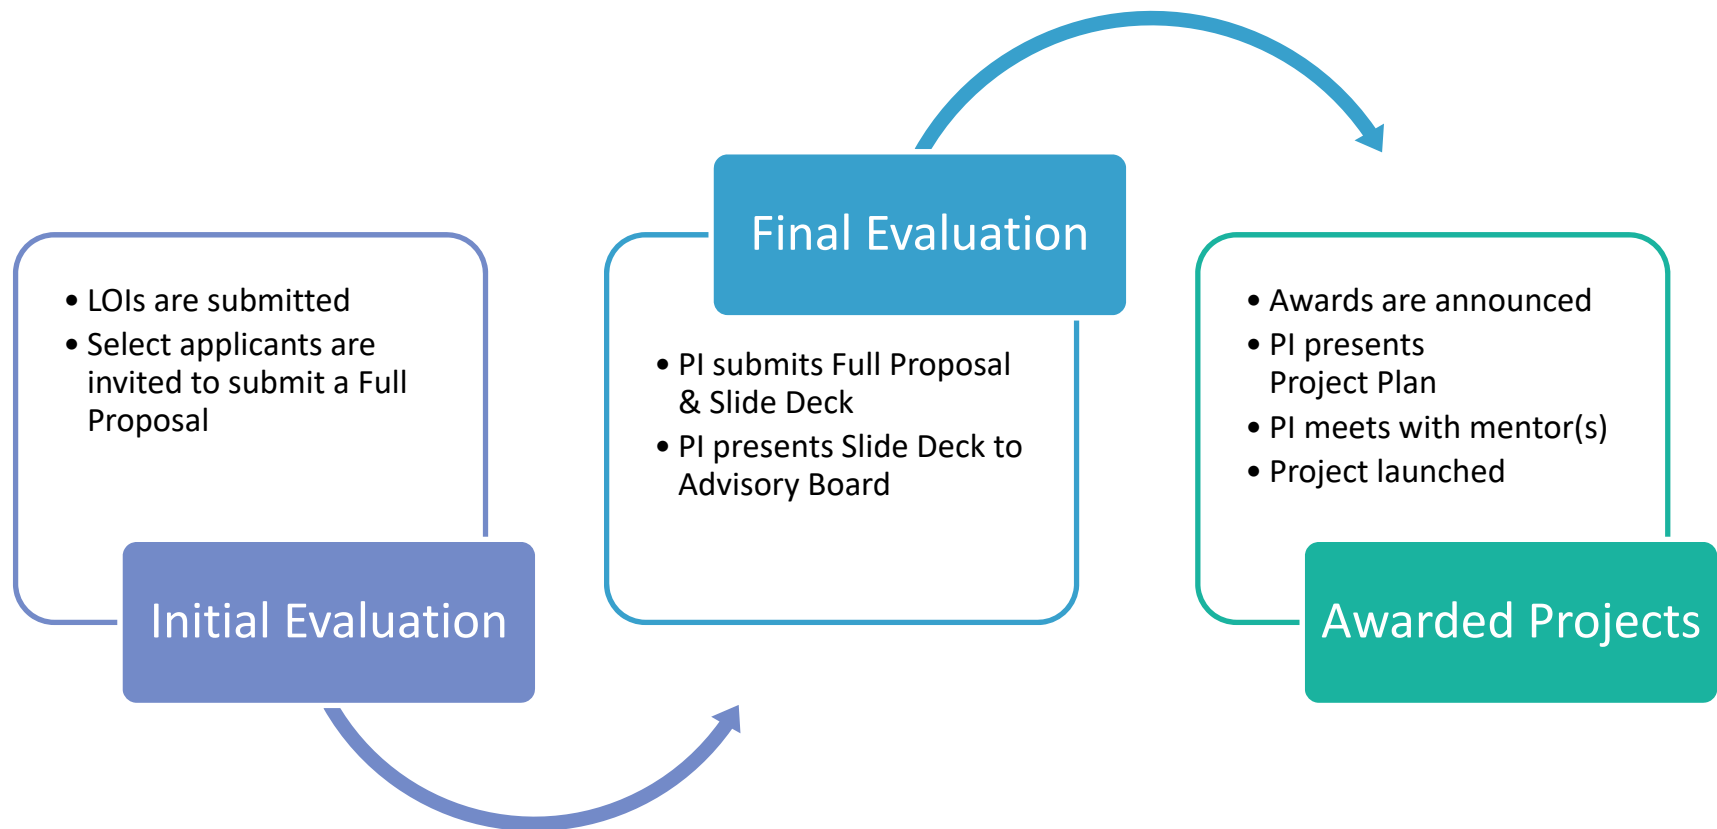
- LOIs are submitted
- Select applicants are invited to submit a Full Proposal

Initial Evaluation

Final Evaluation

- PI submits Full Proposal & Slide Deck
- PI presents Slide Deck to Advisory Board

- Awards are announced
- PI presents Project Plan
- PI meets with mentor(s)
- Project launched

Awarded Projects